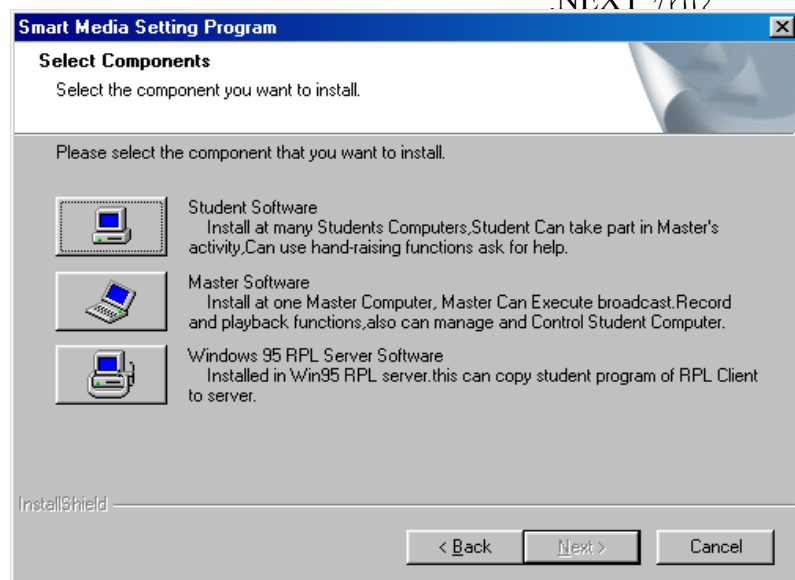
NEXT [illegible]

Smart Media Setting Program

Select Components

Select the component you want to install.

Please select the component that you want to install.

Student Software
Install at many Students Computers,Student Can take part in Master's activity,Can use hand-raising functions ask for help.

Master Software
Install at one Master Computer, Master Can Execute broadcast.Record and playback functions,also can manage and Control Student Computer.

Windows 95 RPL Server Software
Installed in Win95 RPL server.this can copy student program of RPL Client to server.

InstallShield

< Back

Next >

Cancel